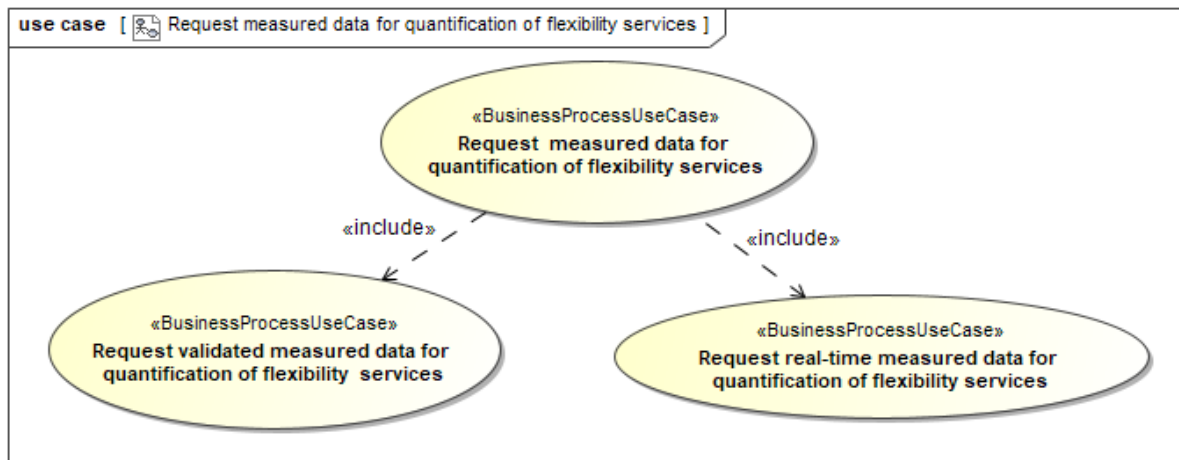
use case [ Request measured data for quantification of flexibility services ]

«BusinessProcessUseCase»
Request measured data for quantification of flexibility services

«include»

«include»

«BusinessProcessUseCase»
Request validated measured data for quantification of flexibility services

«BusinessProcessUseCase»
Request real-time measured data for quantification of flexibility services